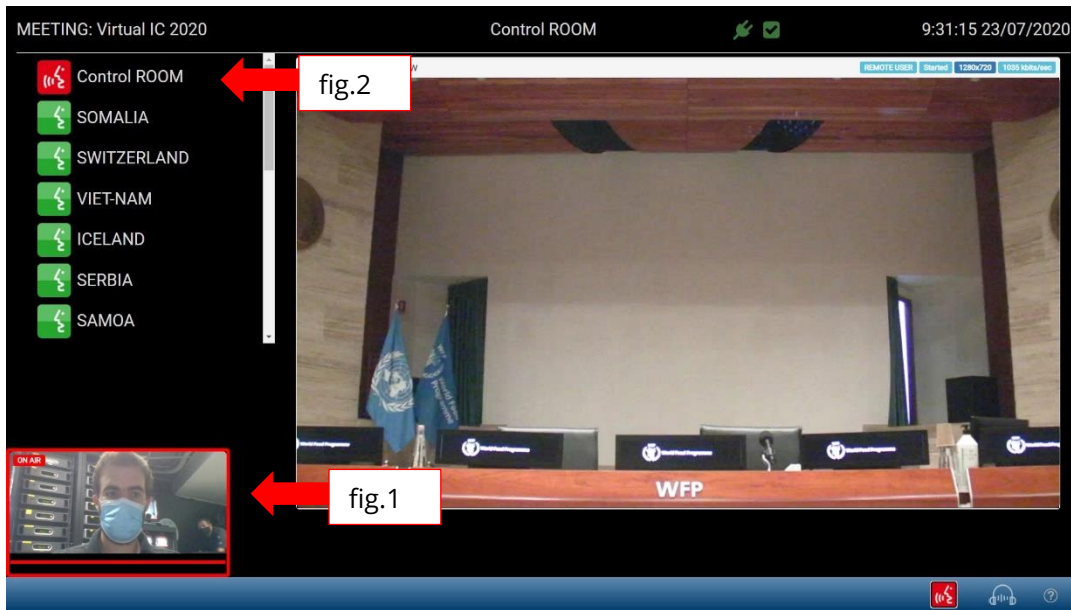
MEETING: Virtual IC 2020

Control ROOM

9:31:15 23/07/2020

Control ROOM

SOMALIA

SWITZERLAND

VIET-NAM

ICELAND

SERBIA

SAMOA

fig.2

REMOTE USER Started 1280x720 1035 kbits/sec

WFP

fig.1

ON AIR